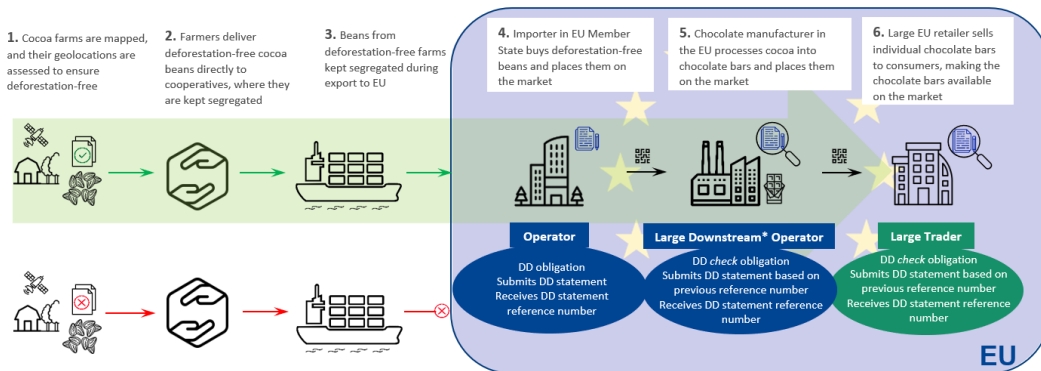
**1.** Cocoa farms are mapped, and their geolocations are assessed to ensure deforestation-free

**2.** Farmers deliver deforestation-free cocoa beans directly to cooperatives, where they are kept segregated

**3.** Beans from deforestation-free farms kept segregated during export to EU

**4.** Importer in EU Member State buys deforestation-free beans and places them on the market

**5.** Chocolate manufacturer in the EU processes cocoa into chocolate bars and places them on the market

**6.** Large EU retailer sells individual chocolate bars to consumers, making the chocolate bars available on the market

**Operator**

DD obligation
Submits DD statement
Receives DD statement reference number

**Large Downstream\* Operator**

DD *check* obligation
Submits DD statement based on previous reference number
Receives DD statement reference number

**Large Trader**

DD *check* obligation
Submits DD statement based on previous reference number
Receives DD statement reference number

EU